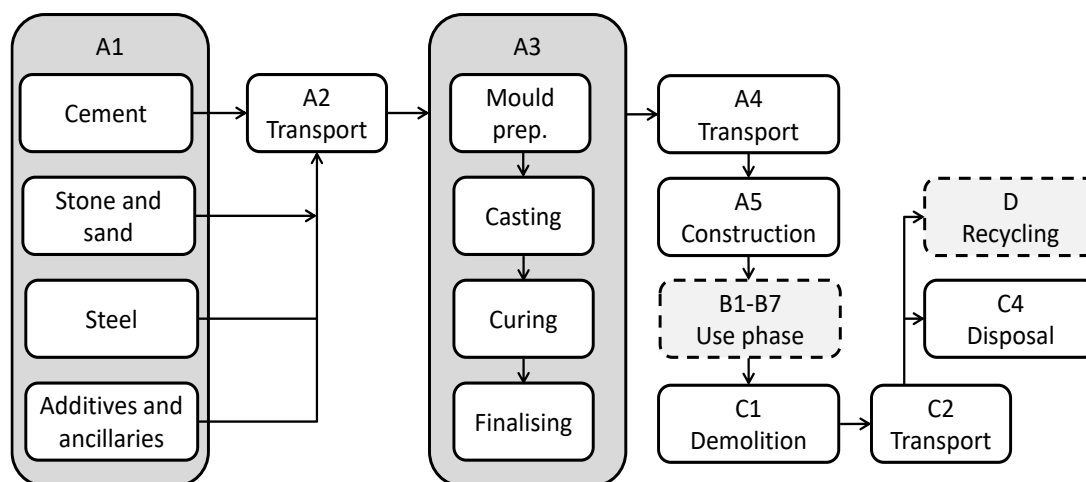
A1

Cement

Stone and sand

Steel

Additives and ancillaries

A2 Transport

A3

Mould prep.

Casting

Curing

Finalising

A4 Transport

A5 Construction

B1-B7 Use phase

C1 Demolition

C2 Transport

D Recycling

C4 Disposal